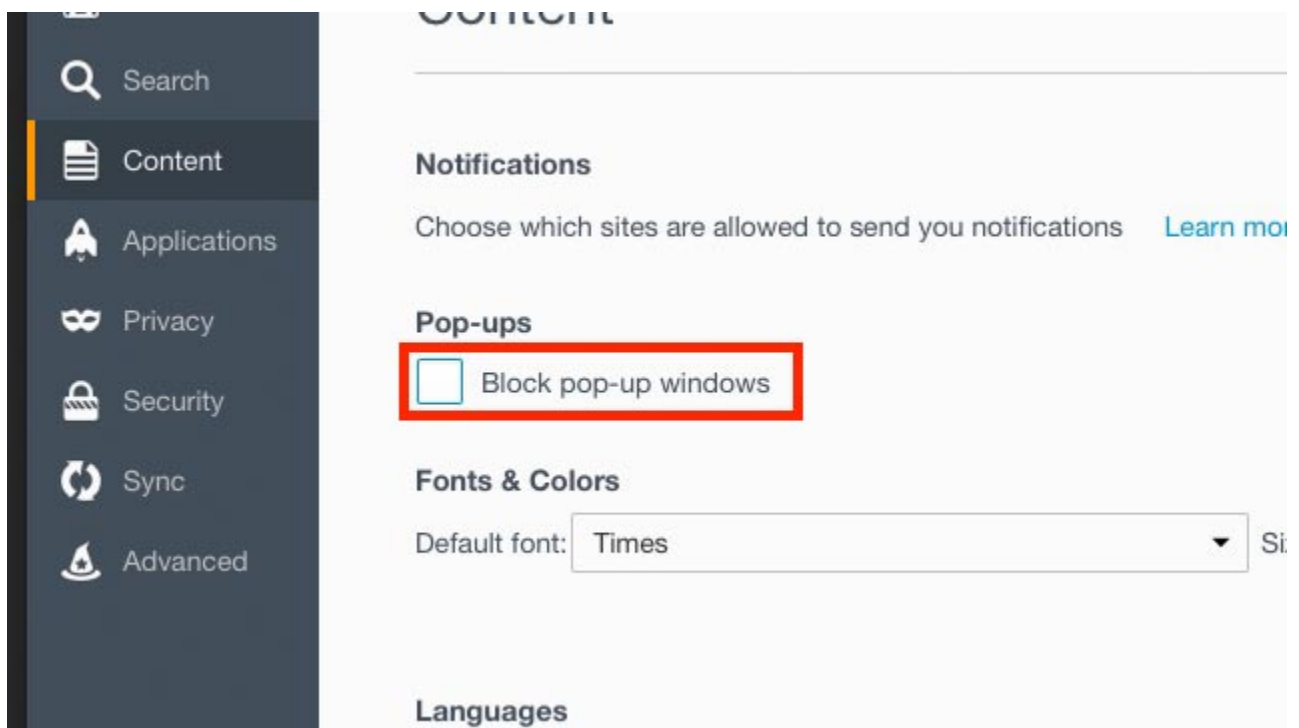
Search
Content
Applications
Privacy
Security
Sync
Advanced

Content

Notifications

Choose which sites are allowed to send you notifications Learn mo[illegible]

Pop-ups

Block pop-up windows

Fonts & Colors

Default font: Times Si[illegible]

Languages